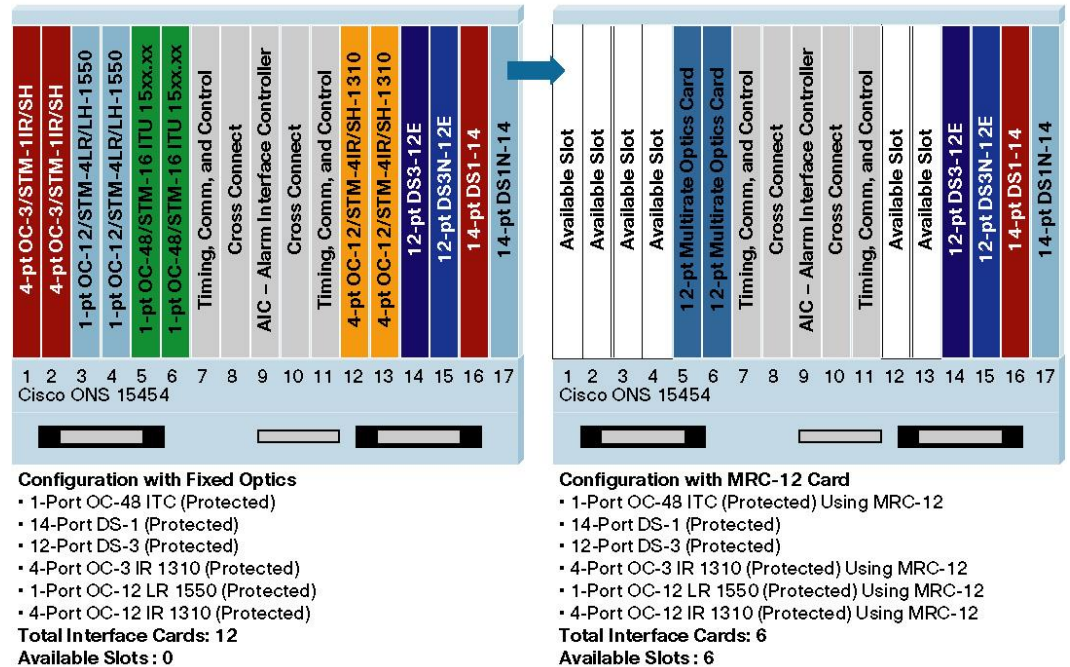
4-pt OC-3/STM-1IR/SH
4-pt OC-3/STM-1IR/SH
1-pt OC-12/STM-4LR/LH-1550
1-pt OC-12/STM-4LR/LH-1550
1-pt OC-48/STM-16 ITU 15xx.xx
1-pt OC-48/STM-16 ITU 15xx.xx
Timing, Comm, and Control
Cross Connect
AIC – Alarm Interface Controller
Cross Connect
Timing, Comm, and Control
4-pt OC-12/STM-4IR/SH-1310
4-pt OC-12/STM-4IR/SH-1310
12-pt DS3-12E
12-pt DS3N-12E
14-pt DS1-14
14-pt DS1N-14

1 2 3 4 5 6 7 8 9 10 11 12 13 14 15 16 17
Cisco ONS 15454

Available Slot
Available Slot
Available Slot
Available Slot
12-pt Multirate Optics Card
12-pt Multirate Optics Card
Timing, Comm, and Control
Cross Connect
AIC – Alarm Interface Controller
Cross Connect
Timing, Comm, and Control
Available Slot
Available Slot
12-pt DS3-12E
12-pt DS3N-12E
14-pt DS1-14
14-pt DS1N-14

1 2 3 4 5 6 7 8 9 10 11 12 13 14 15 16 17
Cisco ONS 15454

**Configuration with Fixed Optics**
• 1-Port OC-48 ITC (Protected)
• 14-Port DS-1 (Protected)
• 12-Port DS-3 (Protected)
• 4-Port OC-3 IR 1310 (Protected)
• 1-Port OC-12 LR 1550 (Protected)
• 4-Port OC-12 IR 1310 (Protected)
**Total Interface Cards: 12**
**Available Slots : 0**

**Configuration with MRC-12 Card**
• 1-Port OC-48 ITC (Protected) Using MRC-12
• 14-Port DS-1 (Protected)
• 12-Port DS-3 (Protected)
• 4-Port OC-3 IR 1310 (Protected) Using MRC-12
• 1-Port OC-12 LR 1550 (Protected) Using MRC-12
• 4-Port OC-12 IR 1310 (Protected) Using MRC-12
**Total Interface Cards: 6**
**Available Slots : 6**